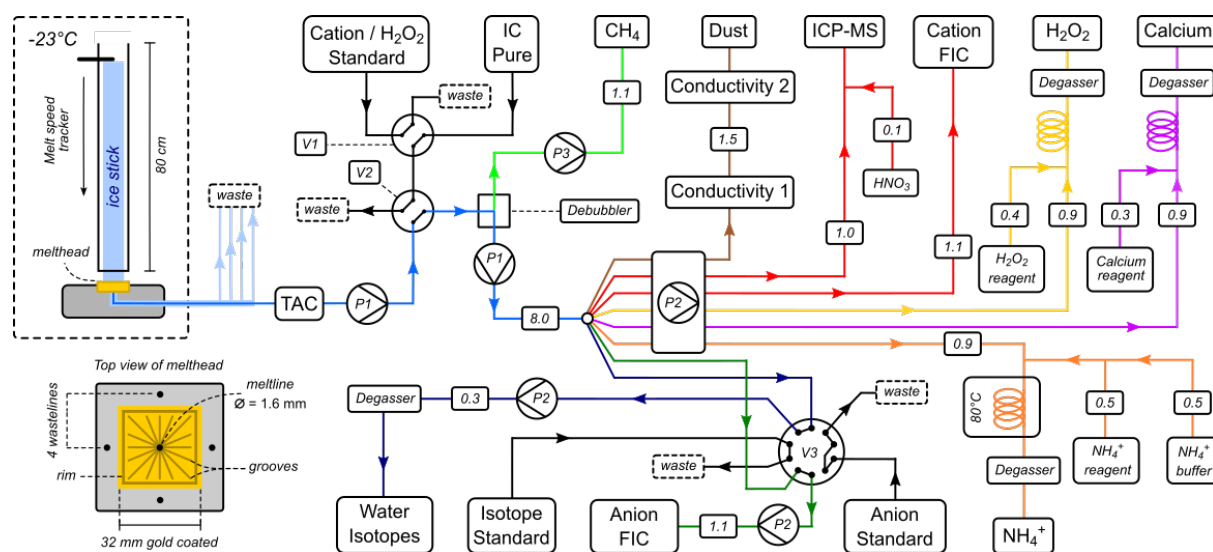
-23°C
Melt speed tracker
ice stick
80 cm
melthead
waste
TAC
P1
Cation / $H_2O_2$ Standard
IC Pure
waste
V1
V2
waste
P1
Debubbler
P3
$CH_4$
1.1
Dust
Conductivity 2
1.5
Conductivity 1
ICP-MS
0.1
$HNO_3$
1.0
Cation FIC
1.1
$H_2O_2$
Degasser
0.4
0.9
$H_2O_2$ reagent
Calcium
Degasser
0.3
0.9
Calcium reagent
P2
8.0
0.9
80°C
Degasser
$NH_4^+$
0.5
$NH_4^+$ reagent
0.5
$NH_4^+$ buffer
Top view of melthead
4 wastelines
meltline
Ø = 1.6 mm
rim
grooves
32 mm gold coated
Degasser
0.3
P2
Water Isotopes
Isotope Standard
waste
V3
waste
Anion FIC
1.1
P2
Anion Standard